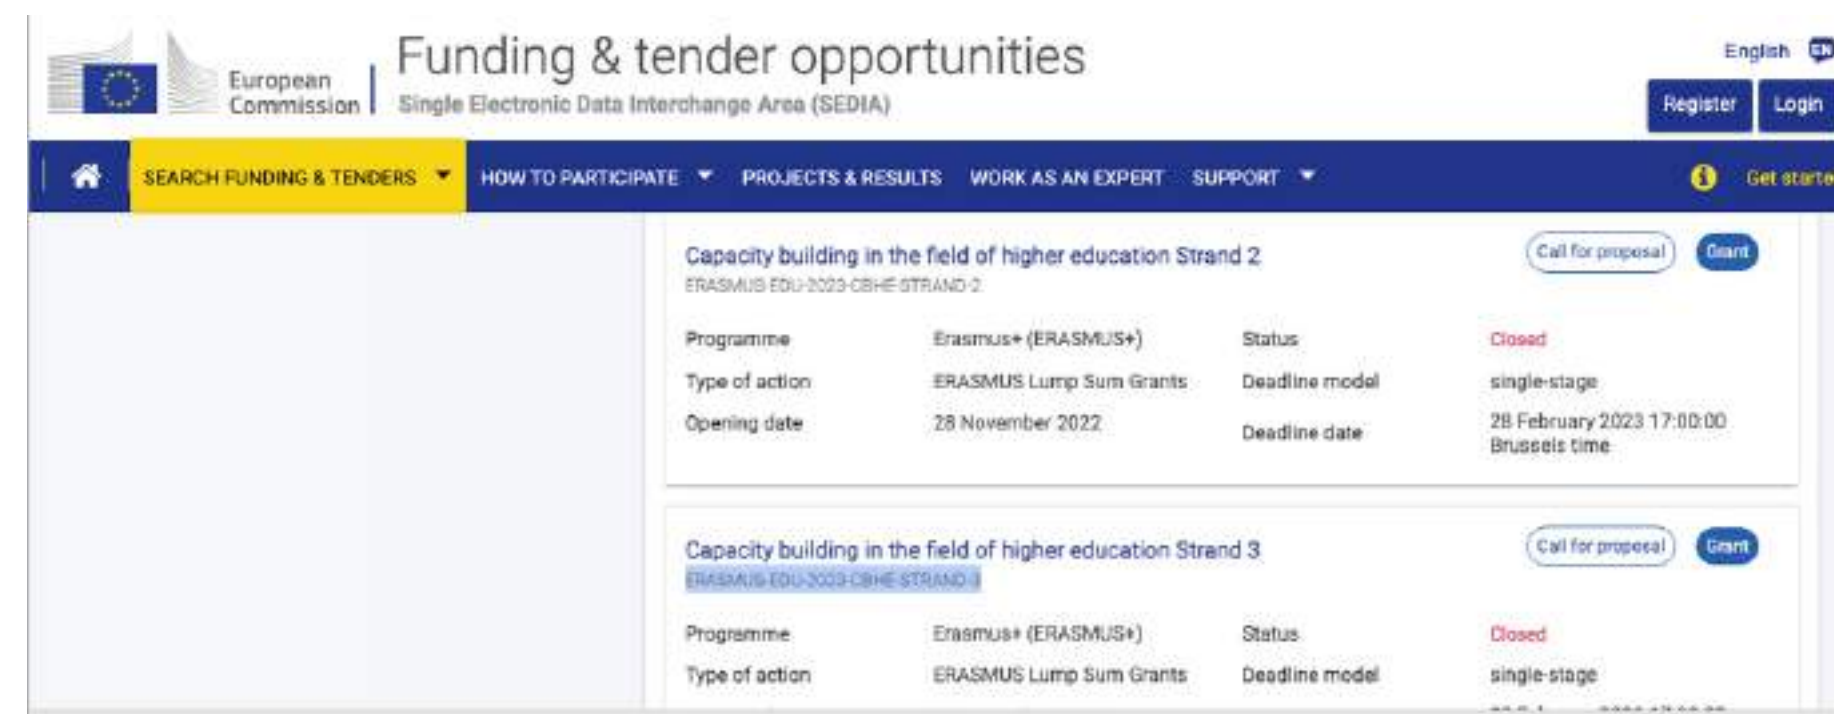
European Commission

Funding & tender opportunities

Single Electronic Data Interchange Area (SEDIA)

English EN

Register Login

SEARCH FUNDING & TENDERS HOW TO PARTICIPATE PROJECTS & RESULTS WORK AS AN EXPERT SUPPORT

Get starte

Capacity building in the field of higher education Strand 2

ERASMUS-EDU-2023-CBHE-STRAND-2

Call for proposal Grant

| Programme | Erasmus+ (ERASMUS+) | Status | Closed |
|---|---|---|---|
| Type of action | ERASMUS Lump Sum Grants | Deadline model | single-stage |
| Opening date | 28 November 2022 | Deadline date | 28 February 2023 17:00:00 Brussels time |

Capacity building in the field of higher education Strand 3

ERASMUS-EDU-2023-CBHE-STRAND-3

Call for proposal Grant

| Programme | Erasmus+ (ERASMUS+) | Status | Closed |
|---|---|---|---|
| Type of action | ERASMUS Lump Sum Grants | Deadline model | single-stage |

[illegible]